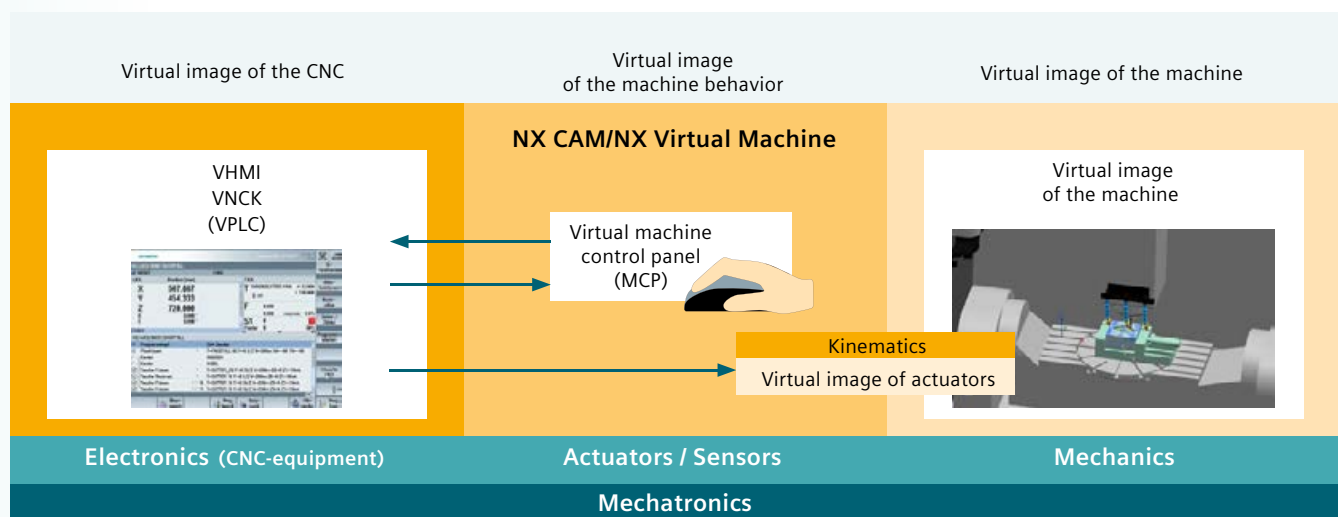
Virtual image of the CNC

Virtual image of the machine behavior

Virtual image of the machine

NX CAM/NX Virtual Machine

VHMI
VNCK
(VPLC)

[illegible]

Virtual machine control panel (MCP)

Virtual image of the machine

Kinematics

Virtual image of actuators

Electronics (CNC-equipment)

Actuators / Sensors

Mechanics

Mechatronics